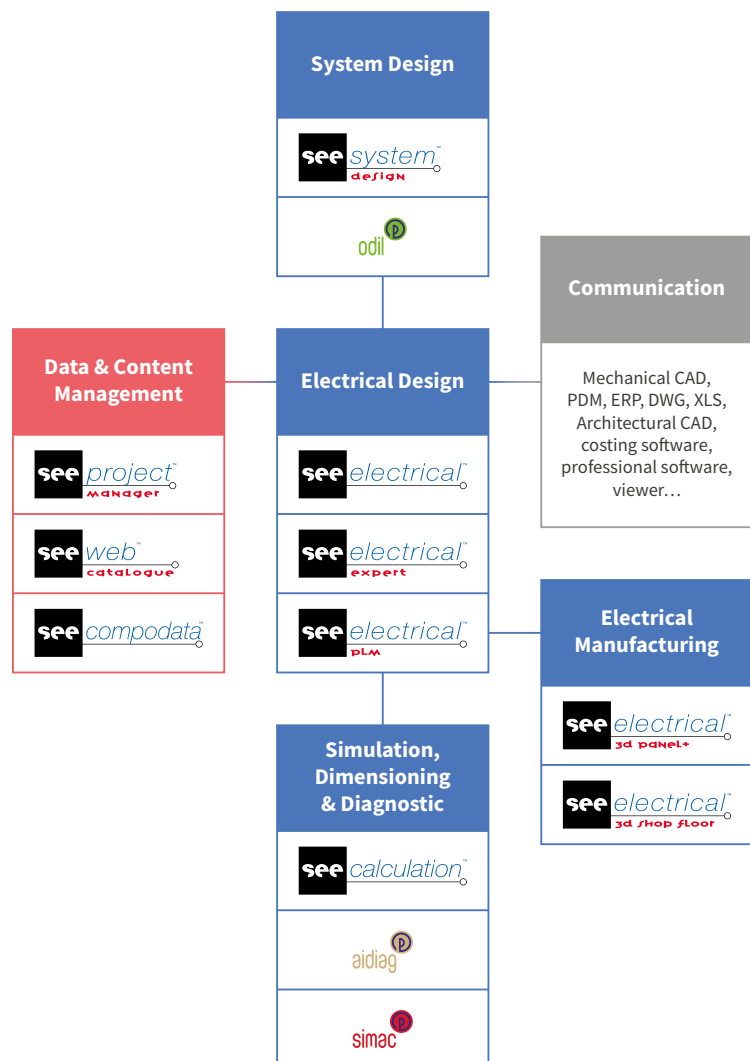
System Design

see system™ design

odil

Communication

Mechanical CAD, PDM, ERP, DWG, XLS, Architectural CAD, costing software, professional software, viewer…

Data & Content Management

see project™ manager

see web™ catalogue

see compodata™

Electrical Design

see electrical™

see electrical™ expert

see electrical™ PLM

Electrical Manufacturing

see electrical™ 3d panel+

see electrical™ 3d shop floor

Simulation, Dimensioning & Diagnostic

see calculation™

aidiag

simac